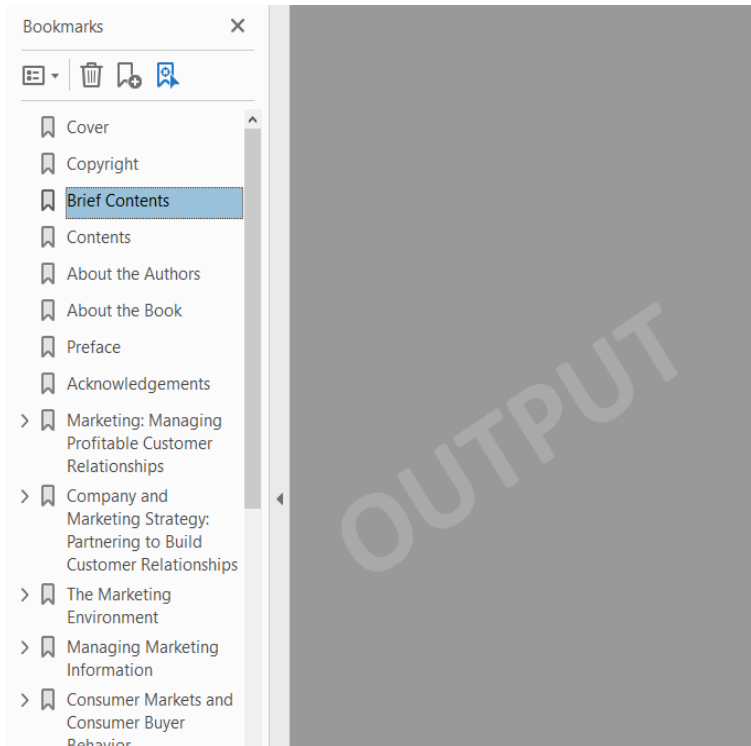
Bookmarks ×

Cover

Copyright

Brief Contents

Contents

About the Authors

About the Book

Preface

Acknowledgements

Marketing: Managing Profitable Customer Relationships

Company and Marketing Strategy: Partnering to Build Customer Relationships

The Marketing Environment

Managing Marketing Information

Consumer Markets and Consumer Buyer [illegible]

OUTPUT